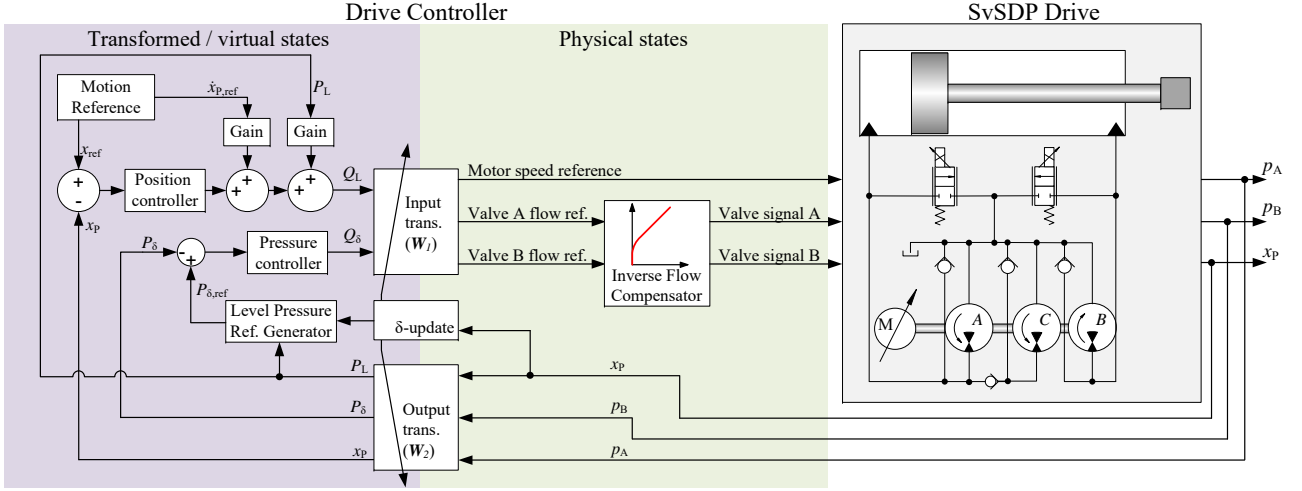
Drive Controller

SvSDP Drive

Transformed / virtual states

Physical states

Motion Reference

$\dot{x}_{P,ref}$

$P_L$

Gain

Gain

$x_{ref}$

+

-

$x_P$

Position controller

+

+

+

+

$Q_L$

Input trans. ($\boldsymbol{W}_1$)

Motor speed reference

Valve A flow ref.

Valve B flow ref.

Inverse Flow Compensator

Valve signal A

Valve signal B

$p_A$

$p_B$

$x_P$

$P_\delta$

-

+

Pressure controller

$Q_\delta$

$P_{\delta,ref}$

Level Pressure Ref. Generator

δ-update

$P_L$

$P_\delta$

$x_P$

Output trans. ($\boldsymbol{W}_2$)

$x_P$

$p_B$

$p_A$

M

A

C

B